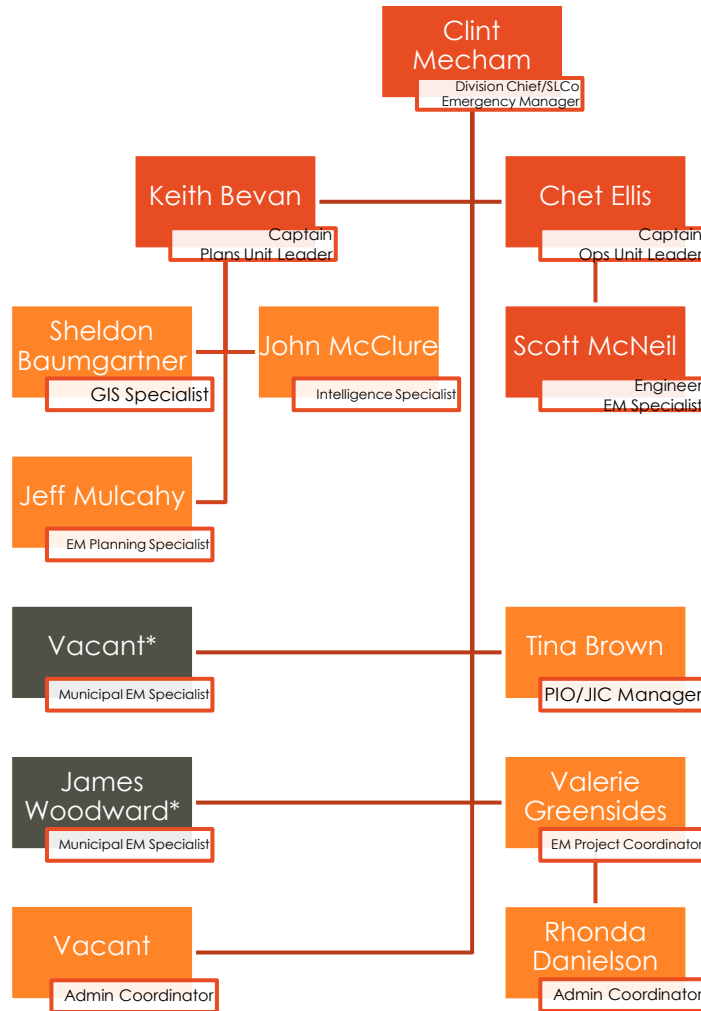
Clint Mecham
Division Chief/SLCo Emergency Manager

Keith Bevan
Captain Plans Unit Leader

Chet Ellis
Captain Ops Unit Leader

Sheldon Baumgartner
GIS Specialist

John McClure
Intelligence Specialist

Scott McNeil
Engineer EM Specialist

Jeff Mulcahy
EM Planning Specialist

Vacant*
Municipal EM Specialist

Tina Brown
PIO/JIC Manager

James Woodward*
Municipal EM Specialist

Valerie Greensides
EM Project Coordinator

Vacant
Admin Coordinator

Rhonda Danielson
Admin Coordinator